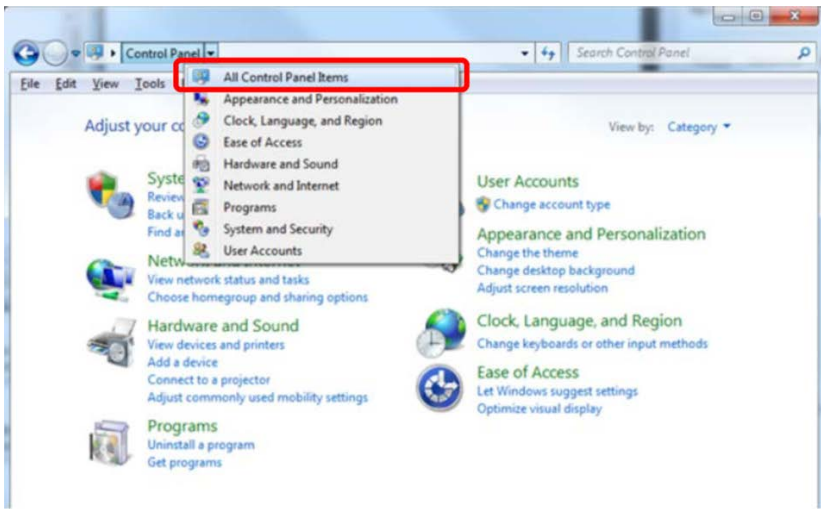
Control Panel

Search Control Panel

File Edit View Tools

All Control Panel Items
Appearance and Personalization
Clock, Language, and Region
Ease of Access
Hardware and Sound
Network and Internet
Programs
System and Security
User Accounts

Adjust your co

View by: Category

Syste
Review
Back u
Find an

Netw
View network status and tasks
Choose homegroup and sharing options

Hardware and Sound
View devices and printers
Add a device
Connect to a projector
Adjust commonly used mobility settings

Programs
Uninstall a program
Get programs

User Accounts
Change account type

Appearance and Personalization
Change the theme
Change desktop background
Adjust screen resolution

Clock, Language, and Region
Change keyboards or other input methods

Ease of Access
Let Windows suggest settings
Optimize visual display